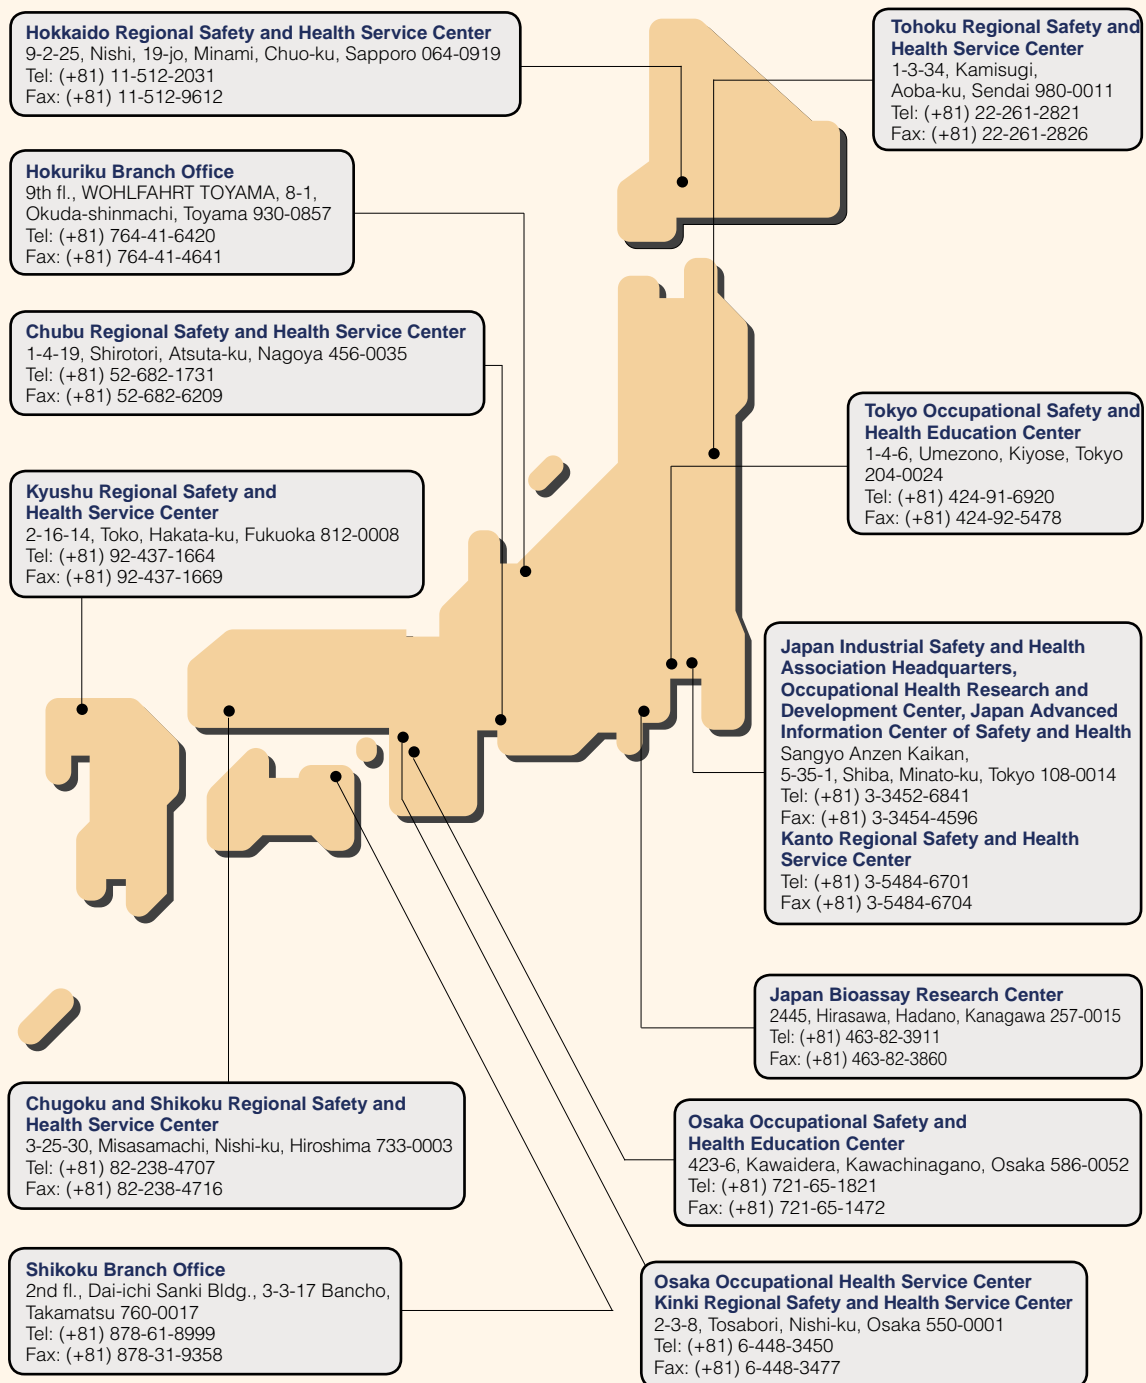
Hokkaido Regional Safety and Health Service Center
9-2-25, Nishi, 19-jo, Minami, Chuo-ku, Sapporo 064-0919
Tel: (+81) 11-512-2031
Fax: (+81) 11-512-9612

Tohoku Regional Safety and Health Service Center
1-3-34, Kamisugi, Aoba-ku, Sendai 980-0011
Tel: (+81) 22-261-2821
Fax: (+81) 22-261-2826

Hokuriku Branch Office
9th fl., WOHLFAHRT TOYAMA, 8-1, Okuda-shinmachi, Toyama 930-0857
Tel: (+81) 764-41-6420
Fax: (+81) 764-41-4641

Chubu Regional Safety and Health Service Center
1-4-19, Shirotori, Atsuta-ku, Nagoya 456-0035
Tel: (+81) 52-682-1731
Fax: (+81) 52-682-6209

Tokyo Occupational Safety and Health Education Center
1-4-6, Umezono, Kiyose, Tokyo 204-0024
Tel: (+81) 424-91-6920
Fax: (+81) 424-92-5478

Kyushu Regional Safety and Health Service Center
2-16-14, Toko, Hakata-ku, Fukuoka 812-0008
Tel: (+81) 92-437-1664
Fax: (+81) 92-437-1669

Japan Industrial Safety and Health Association Headquarters, Occupational Health Research and Development Center, Japan Advanced Information Center of Safety and Health
Sangyo Anzen Kaikan, 5-35-1, Shiba, Minato-ku, Tokyo 108-0014
Tel: (+81) 3-3452-6841
Fax: (+81) 3-3454-4596
Kanto Regional Safety and Health Service Center
Tel: (+81) 3-5484-6701
Fax (+81) 3-5484-6704

Japan Bioassay Research Center
2445, Hirasawa, Hadano, Kanagawa 257-0015
Tel: (+81) 463-82-3911
Fax: (+81) 463-82-3860

Chugoku and Shikoku Regional Safety and Health Service Center
3-25-30, Misasamachi, Nishi-ku, Hiroshima 733-0003
Tel: (+81) 82-238-4707
Fax: (+81) 82-238-4716

Osaka Occupational Safety and Health Education Center
423-6, Kawaidera, Kawachinagano, Osaka 586-0052
Tel: (+81) 721-65-1821
Fax: (+81) 721-65-1472

Shikoku Branch Office
2nd fl., Dai-ichi Sanki Bldg., 3-3-17 Bancho, Takamatsu 760-0017
Tel: (+81) 878-61-8999
Fax: (+81) 878-31-9358

Osaka Occupational Health Service Center
Kinki Regional Safety and Health Service Center
2-3-8, Tosabori, Nishi-ku, Osaka 550-0001
Tel: (+81) 6-448-3450
Fax: (+81) 6-448-3477